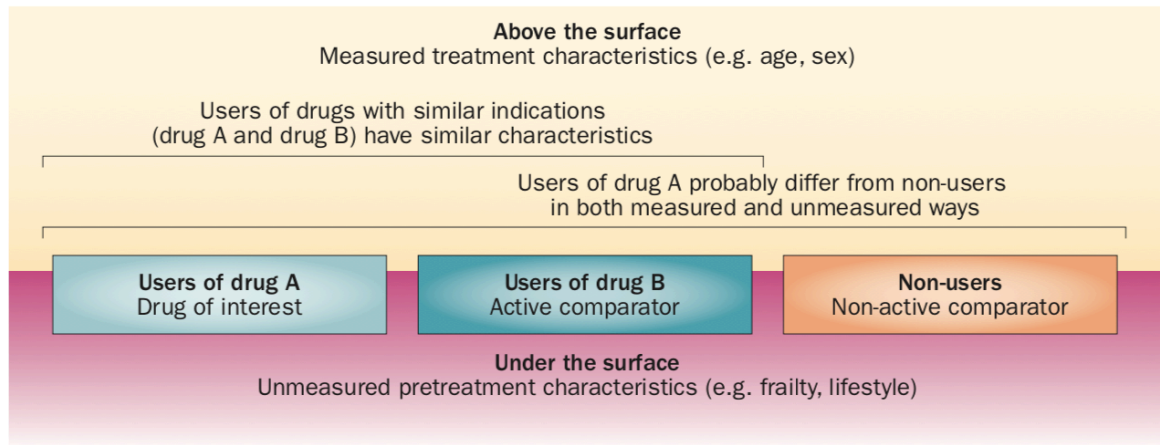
Above the surface
Measured treatment characteristics (e.g. age, sex)

Users of drugs with similar indications (drug A and drug B) have similar characteristics

Users of drug A probably differ from non-users in both measured and unmeasured ways

Users of drug A
Drug of interest

Users of drug B
Active comparator

Non-users
Non-active comparator

Under the surface
Unmeasured pretreatment characteristics (e.g. frailty, lifestyle)